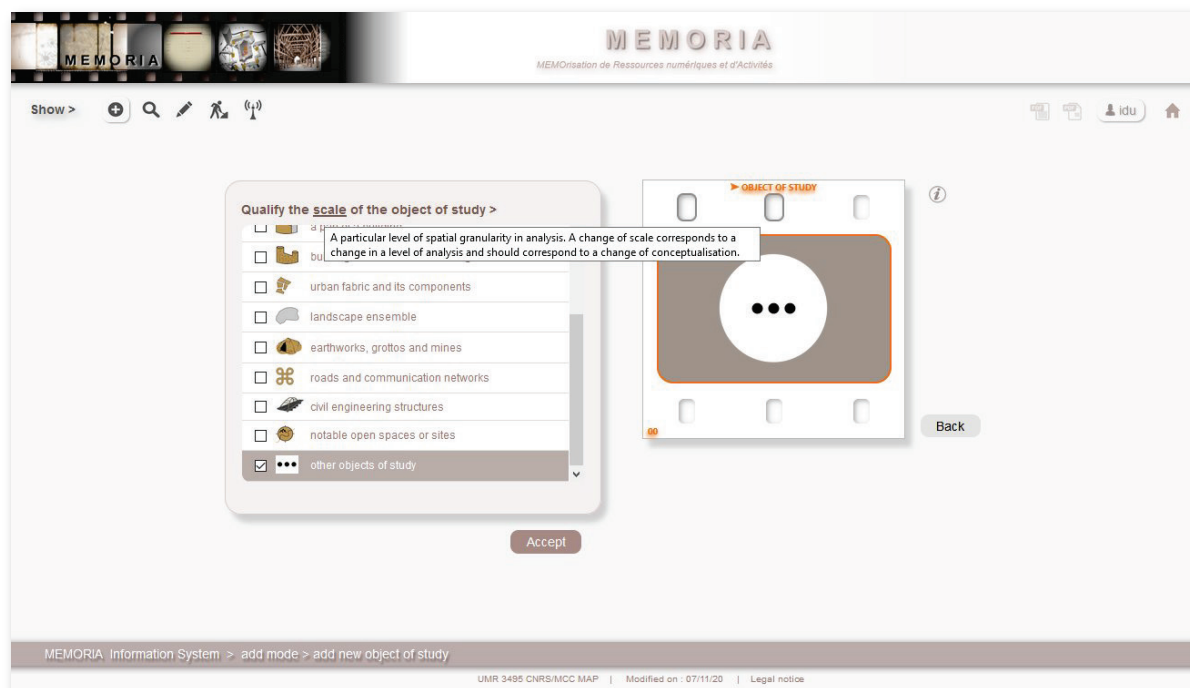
MEMORIA

MEMORIA
MEMOrisation de Ressources numériques et d'Activités

Show >

idu

Qualify the scale of the object of study >

a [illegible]

bu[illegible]

A particular level of spatial granularity in analysis. A change of scale corresponds to a change in a level of analysis and should correspond to a change of conceptualisation.

urban fabric and its components

landscape ensemble

earthworks, grottos and mines

roads and communication networks

civil engineering structures

notable open spaces or sites

other objects of study

Accept

➤ OBJECT OF STUDY

00

Back

MEMORIA Information System > add mode > add new object of study

UMR 3495 CNRS/MCC MAP | Modified on : 07/11/20 | Legal notice